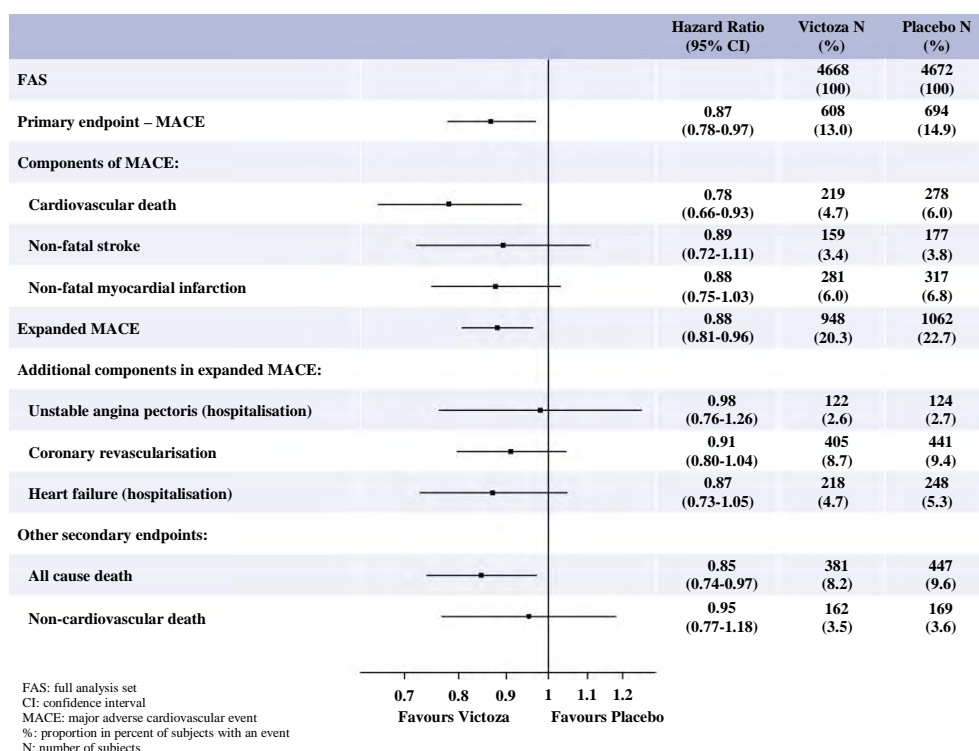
| | Hazard Ratio (95% CI) | Victoza N (%) | Placebo N (%) |
|---|---|---|---|
| FAS | | 4668 (100) | 4672 (100) |
| Primary endpoint – MACE | 0.87 (0.78-0.97) | 608 (13.0) | 694 (14.9) |
| Components of MACE: | | | |
| Cardiovascular death | 0.78 (0.66-0.93) | 219 (4.7) | 278 (6.0) |
| Non-fatal stroke | 0.89 (0.72-1.11) | 159 (3.4) | 177 (3.8) |
| Non-fatal myocardial infarction | 0.88 (0.75-1.03) | 281 (6.0) | 317 (6.8) |
| Expanded MACE | 0.88 (0.81-0.96) | 948 (20.3) | 1062 (22.7) |
| Additional components in expanded MACE: | | | |
| Unstable angina pectoris (hospitalisation) | 0.98 (0.76-1.26) | 122 (2.6) | 124 (2.7) |
| Coronary revascularisation | 0.91 (0.80-1.04) | 405 (8.7) | 441 (9.4) |
| Heart failure (hospitalisation) | 0.87 (0.73-1.05) | 218 (4.7) | 248 (5.3) |
| Other secondary endpoints: | | | |
| All cause death | 0.85 (0.74-0.97) | 381 (8.2) | 447 (9.6) |
| Non-cardiovascular death | 0.95 (0.77-1.18) | 162 (3.5) | 169 (3.6) |

0.7 0.8 0.9 1 1.1 1.2
Favours Victoza Favours Placebo

FAS: full analysis set
CI: confidence interval
MACE: major adverse cardiovascular event
%: proportion in percent of subjects with an event
N: number of subjects